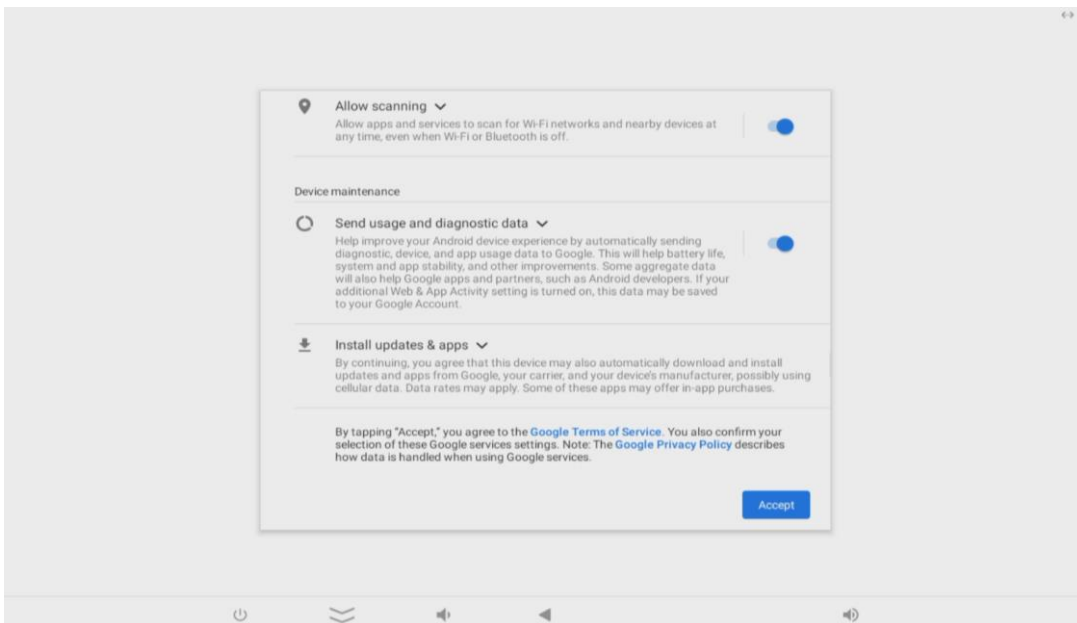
Allow scanning

Allow apps and services to scan for Wi-Fi networks and nearby devices at any time, even when Wi-Fi or Bluetooth is off.

Device maintenance

Send usage and diagnostic data

Help improve your Android device experience by automatically sending diagnostic, device, and app usage data to Google. This will help battery life, system and app stability, and other improvements. Some aggregate data will also help Google apps and partners, such as Android developers. If your additional Web & App Activity setting is turned on, this data may be saved to your Google Account.

Install updates & apps

By continuing, you agree that this device may also automatically download and install updates and apps from Google, your carrier, and your device's manufacturer, possibly using cellular data. Data rates may apply. Some of these apps may offer in-app purchases.

By tapping "Accept," you agree to the Google Terms of Service. You also confirm your selection of these Google services settings. Note: The Google Privacy Policy describes how data is handled when using Google services.

Accept